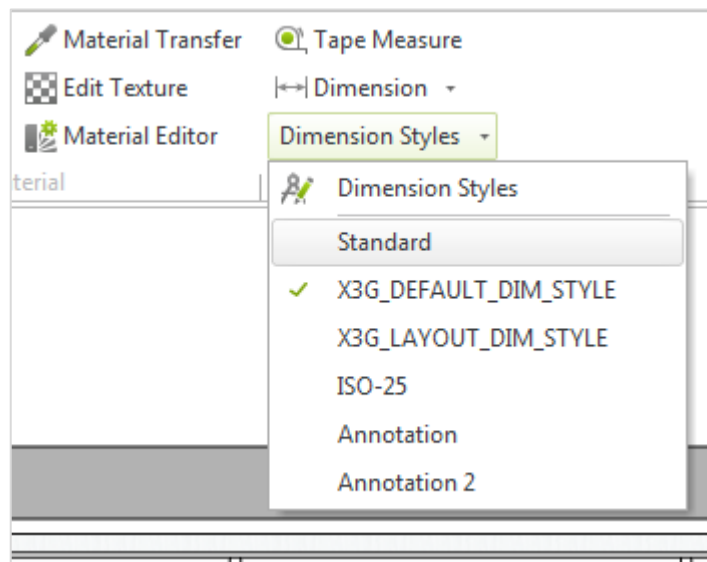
Material Transfer
Tape Measure
Edit Texture
Dimension ▾
Material Editor
Dimension Styles ▾
terial

Dimension Styles
Standard
✓ X3G_DEFAULT_DIM_STYLE
X3G_LAYOUT_DIM_STYLE
ISO-25
Annotation
Annotation 2